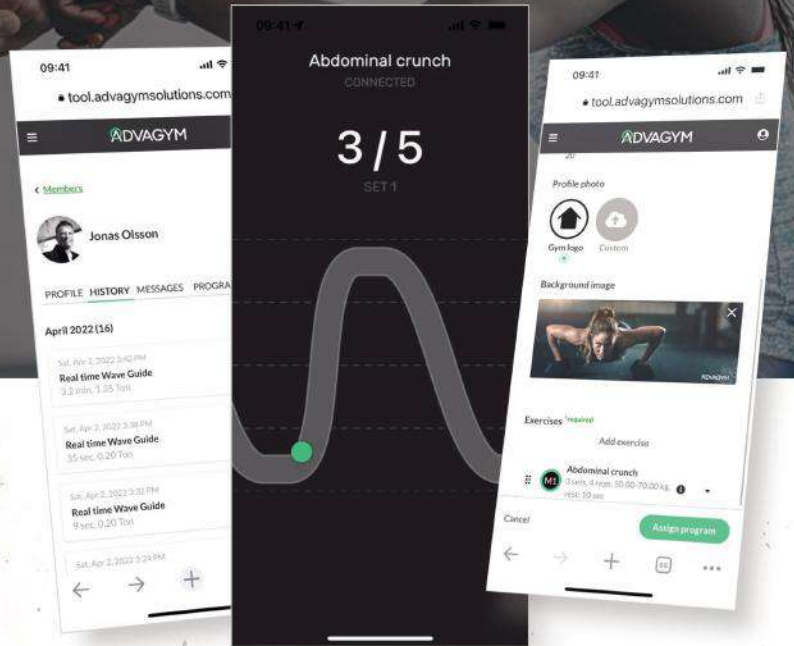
09:41

tool.advagymsolutions.com

ADVAGYM

< Members

Jonas Olsson

PROFILE HISTORY MESSAGES PROGRA

April 2022 (16)

Sat, Apr 2, 2022 3:40 PM
Real time Wave Guide
3.2 min, 1.35 Ton

Sat, Apr 2, 2022 3:38 PM
Real time Wave Guide
35 sec, 0.20 Ton

Sat, Apr 2, 2022 3:30 PM
Real time Wave Guide
9 sec, 0.20 Ton

Sat, Apr 2, 2022 3:24 PM

09:41

Abdominal crunch
CONNECTED

3 / 5
SET 1

09:41

tool.advagymsolutions.com

ADVAGYM

Profile photo

Gym logo

Custom

Background image

ADVAGYM

Exercises required

Add exercise

M1

Abdominal crunch
3 sets, 4 reps, 10.00-70.00 kg, rest: 30 sec

Cancel

Assign program